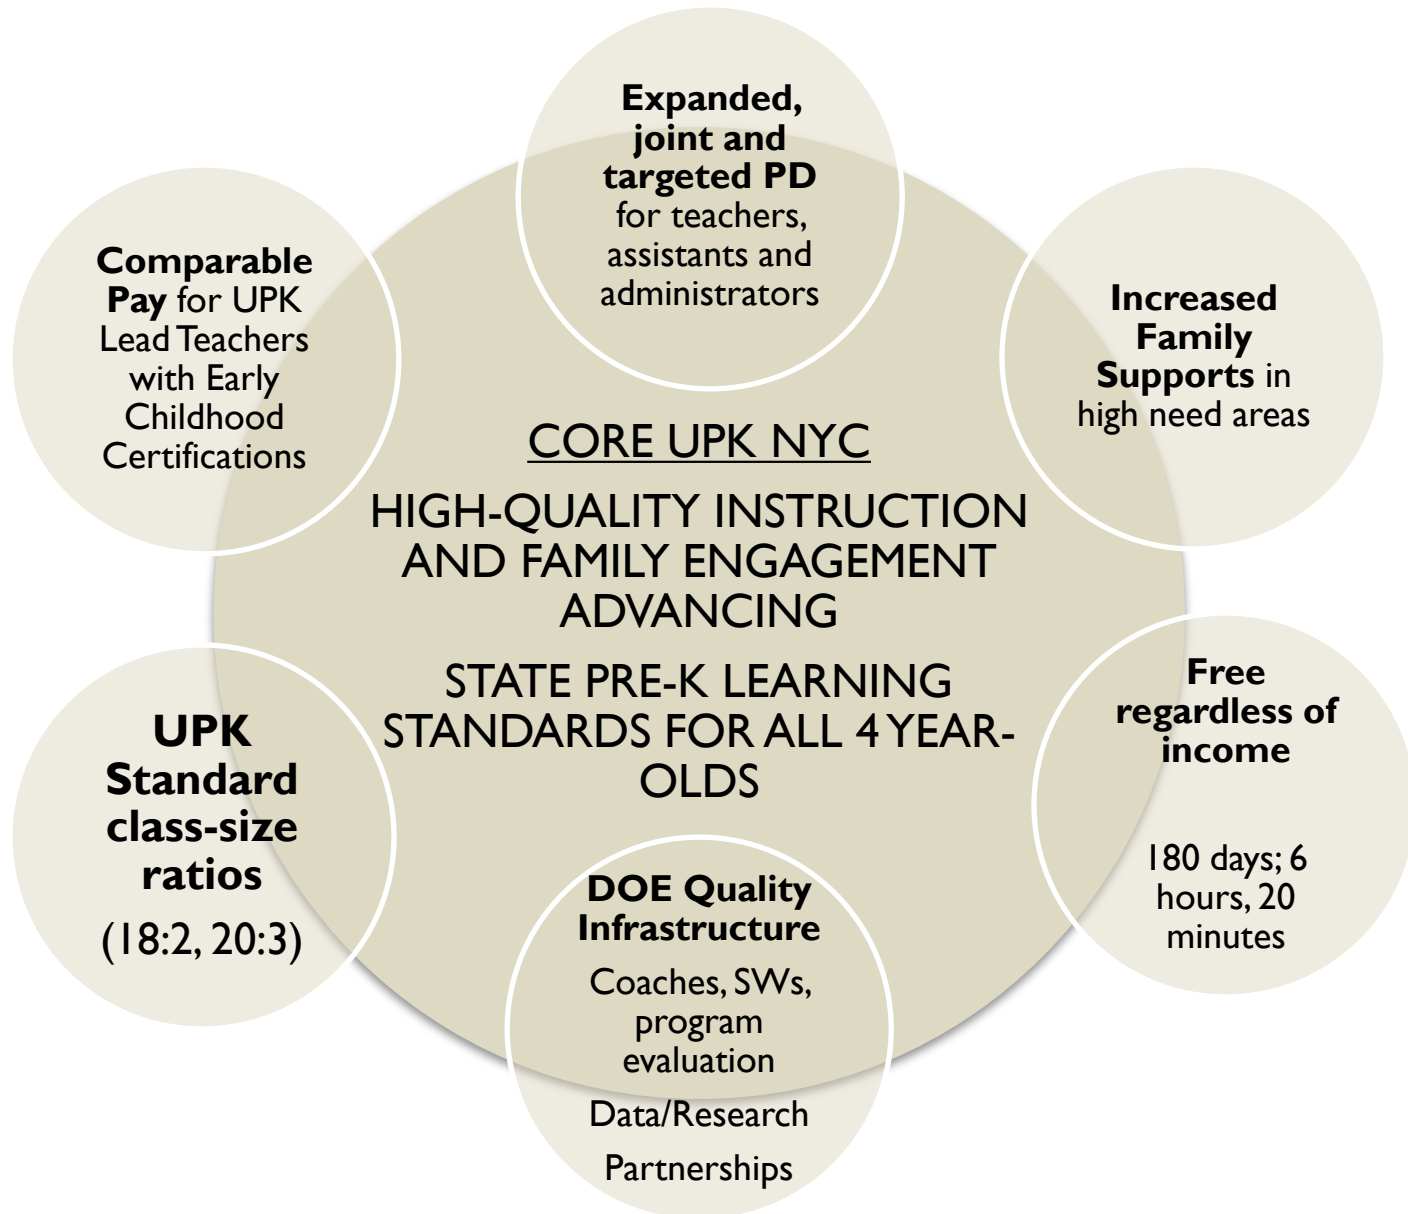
**Expanded, joint and targeted PD** for teachers, assistants and administrators

**Comparable Pay** for UPK Lead Teachers with Early Childhood Certifications

**Increased Family Supports** in high need areas

CORE UPK NYC

HIGH-QUALITY INSTRUCTION AND FAMILY ENGAGEMENT ADVANCING

STATE PRE-K LEARNING STANDARDS FOR ALL 4 YEAR-OLDS

**UPK Standard class-size ratios**

(18:2, 20:3)

**Free regardless of income**

180 days; 6 hours, 20 minutes

**DOE Quality Infrastructure**

Coaches, SWs, program evaluation

Data/Research

Partnerships